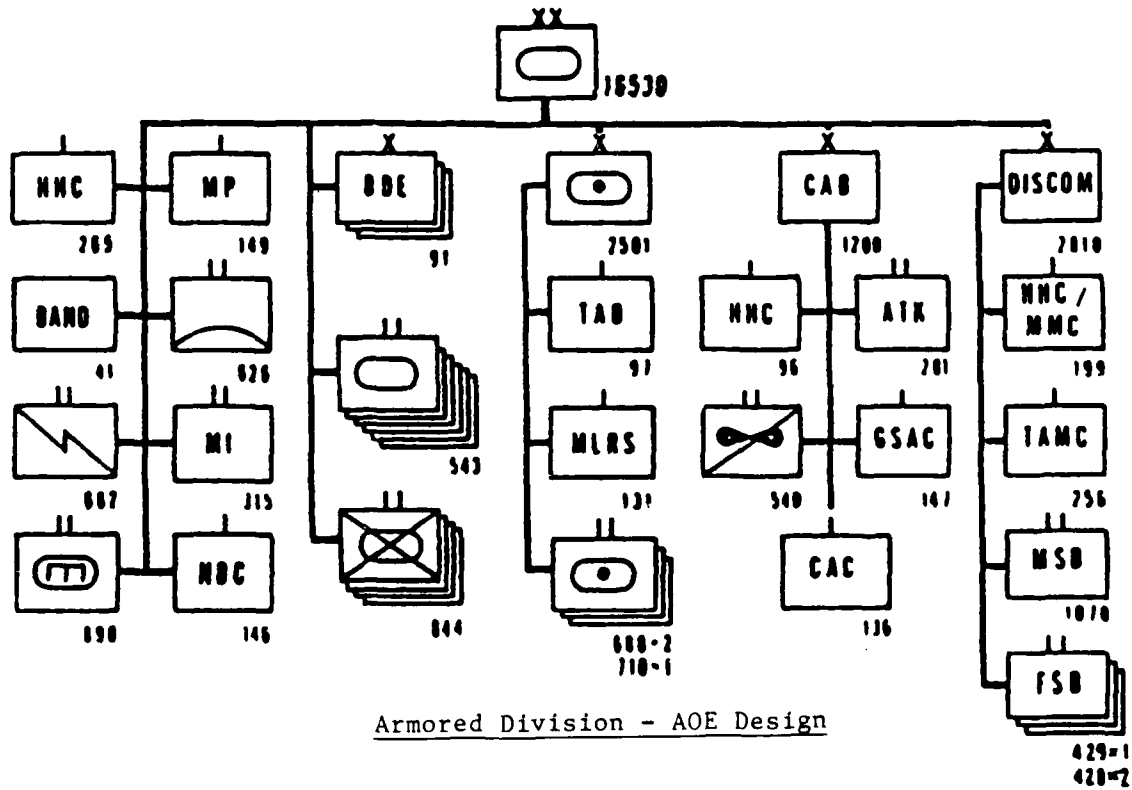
XX
16530

HHC
265

MP
149

BAND
41

626

MI
315

602

NBC
146

690

X
BDE
91

543

844

X
2501

TAB
97

MLRS
131

688-2
710-1

X
CAB
1700

HHC
96

ATK
201

GSAC
147

540

CAC
136

X
DISCOM
2010

HHC/MMC
199

TAMC
256

MSB
1070

FSB
429-1
420-2

Armored Division - AOE Design